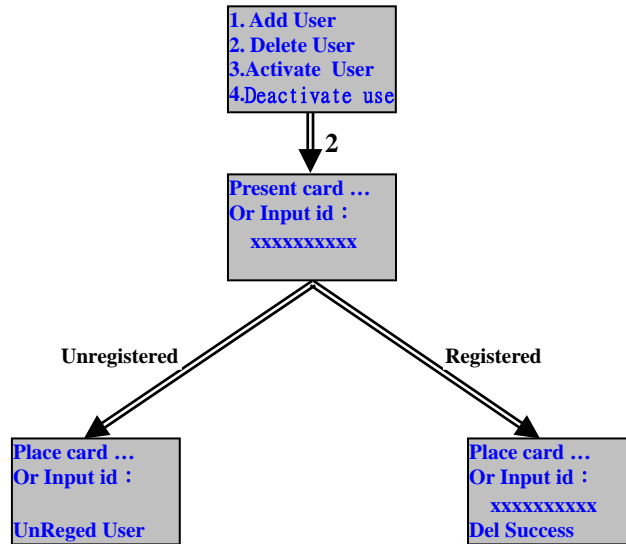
1. Add User
2. Delete User
3.Activate User
4.Deactivate use

2

Present card …
Or Input id：
xxxxxxxxxx

Unregistered

Registered

Place card …
Or Input id：

UnReged User

Place card …
Or Input id：
xxxxxxxxxx
Del Success